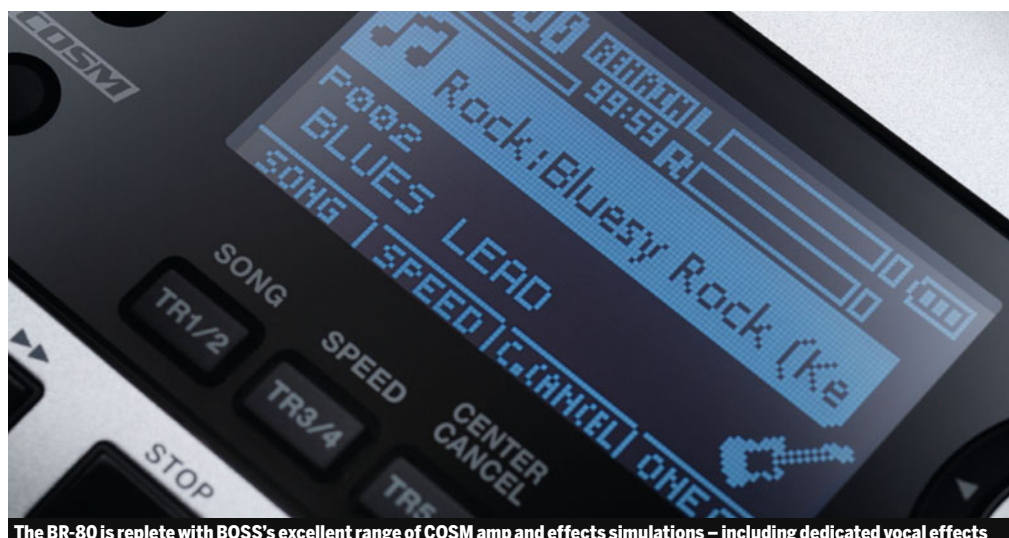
COSM

REMAIN 99:59 L R

Rock:Bluesy Rock (Ke

F002
BLUES LEAD

SONG | SPEED | C.CANCEL | ONE

SONG
TR1/2

SPEED
TR3/4

CENTER CANCEL
TR5

STOP

The BR-80 is replete with BOSS's excellent range of COSM amp and effects simulations – including dedicated vocal effects